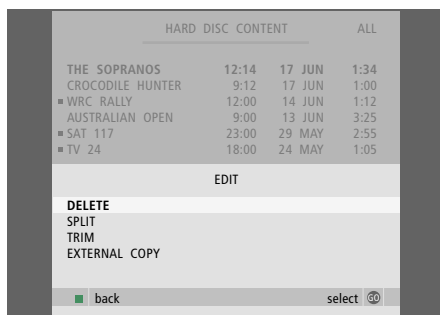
HARD DISC CONTENT ALL

| | | | |
|---|---|---|---|
| THE SOPRANOS | 12:14 | 17 JUN | 1:34 |
| CROCODILE HUNTER | 9:12 | 17 JUN | 1:00 |
| WRC RALLY | 12:00 | 14 JUN | 1:12 |
| AUSTRALIAN OPEN | 9:00 | 13 JUN | 3:25 |
| SAT 117 | 23:00 | 29 MAY | 2:55 |
| TV 24 | 18:00 | 24 MAY | 1:05 |

EDIT

DELETE
SPLIT
TRIM
EXTERNAL COPY

back select GO